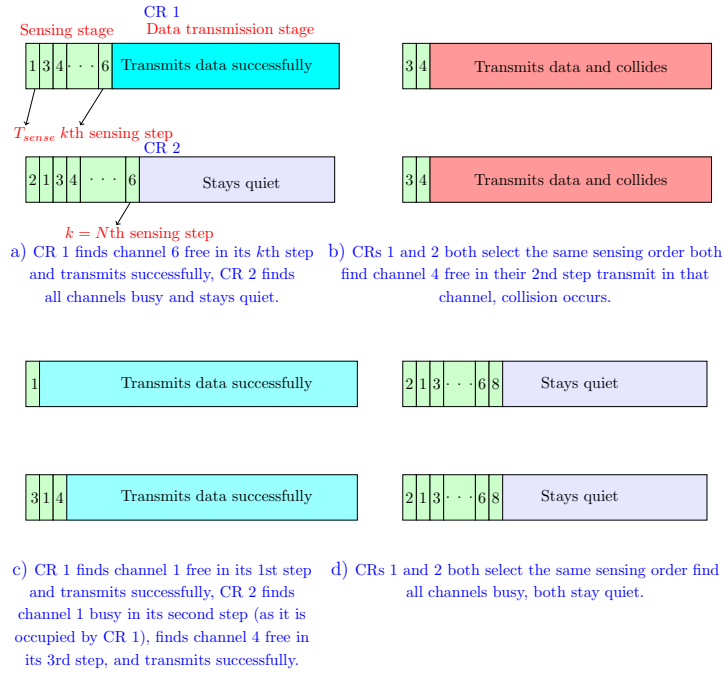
CR 1

Sensing stage

Data transmission stage

| 1 | 3 | 4 | · · · | 6 | Transmits data successfully |

$T_{sense}$ $k$th sensing step

CR 2

| 2 | 1 | 3 | 4 | · · · | 6 | Stays quiet |

$k = N$th sensing step

a) CR 1 finds channel 6 free in its $k$th step and transmits successfully, CR 2 finds all channels busy and stays quiet.

| 3 | 4 | Transmits data and collides |

| 3 | 4 | Transmits data and collides |

b) CRs 1 and 2 both select the same sensing order both find channel 4 free in their 2nd step transmit in that channel, collision occurs.

| 1 | Transmits data successfully |

| 3 | 1 | 4 | Transmits data successfully |

c) CR 1 finds channel 1 free in its 1st step and transmits successfully, CR 2 finds channel 1 busy in its second step (as it is occupied by CR 1), finds channel 4 free in its 3rd step, and transmits successfully.

| 2 | 1 | 3 | · · · | 6 | 8 | Stays quiet |

| 2 | 1 | 3 | · · · | 6 | 8 | Stays quiet |

d) CRs 1 and 2 both select the same sensing order find all channels busy, both stay quiet.